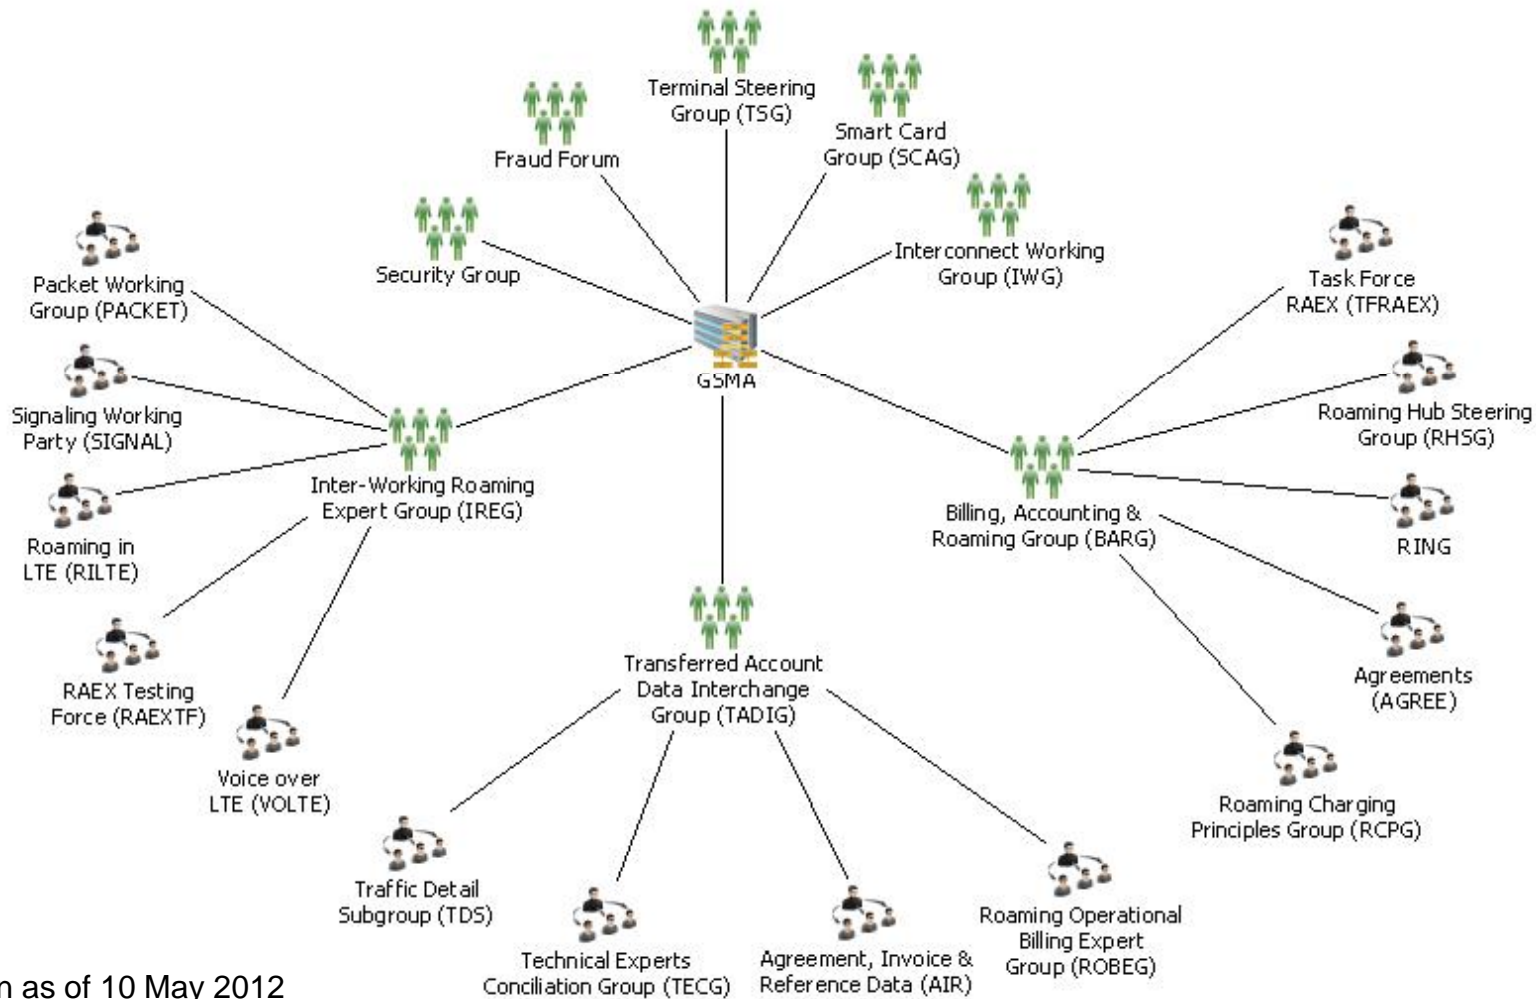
Terminal Steering Group (TSG)

Fraud Forum

Smart Card Group (SCAG)

Security Group

Interconnect Working Group (IWG)

Packet Working Group (PACKET)

Task Force RAEX (TFRAEX)

GSMA

Signaling Working Party (SIGNAL)

Roaming Hub Steering Group (RHSG)

Inter-Working Roaming Expert Group (IREG)

Roaming in LTE (RILTE)

Billing, Accounting & Roaming Group (BARG)

RING

RAEX Testing Force (RAEXTF)

Transferred Account Data Interchange Group (TADIG)

Agreements (AGREE)

Voice over LTE (VOLTE)

Roaming Charging Principles Group (RCPG)

Traffic Detail Subgroup (TDS)

Roaming Operational Billing Expert Group (ROBEG)

Technical Experts Conciliation Group (TECG)

Agreement, Invoice & Reference Data (AIR)

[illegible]n as of 10 May 2012